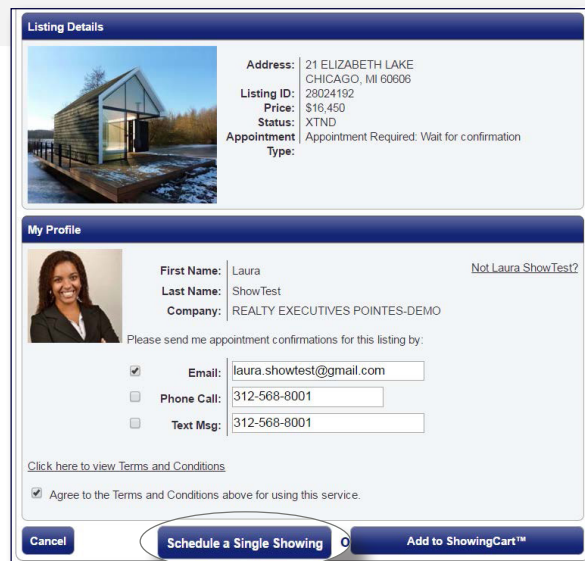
Listing Details

| | |
|---|---|
| Address: | 21 ELIZABETH LAKE CHICAGO, MI 60606 |
| Listing ID: | 28024192 |
| Price: | $16,450 |
| Status: | XTND |
| Appointment Type: | Appointment Required: Wait for confirmation |

My Profile

| | |
|---|---|
| First Name: | Laura |
| Last Name: | ShowTest |
| Company: | REALTY EXECUTIVES POINTES-DEMO |

Not Laura ShowTest?

Please send me appointment confirmations for this listing by:

Email: laura.showtest@gmail.com

Phone Call: 312-568-8001

Text Msg: 312-568-8001

Click here to view Terms and Conditions

Agree to the Terms and Conditions above for using this service.

Cancel

Schedule a Single Showing

O

Add to ShowingCart™